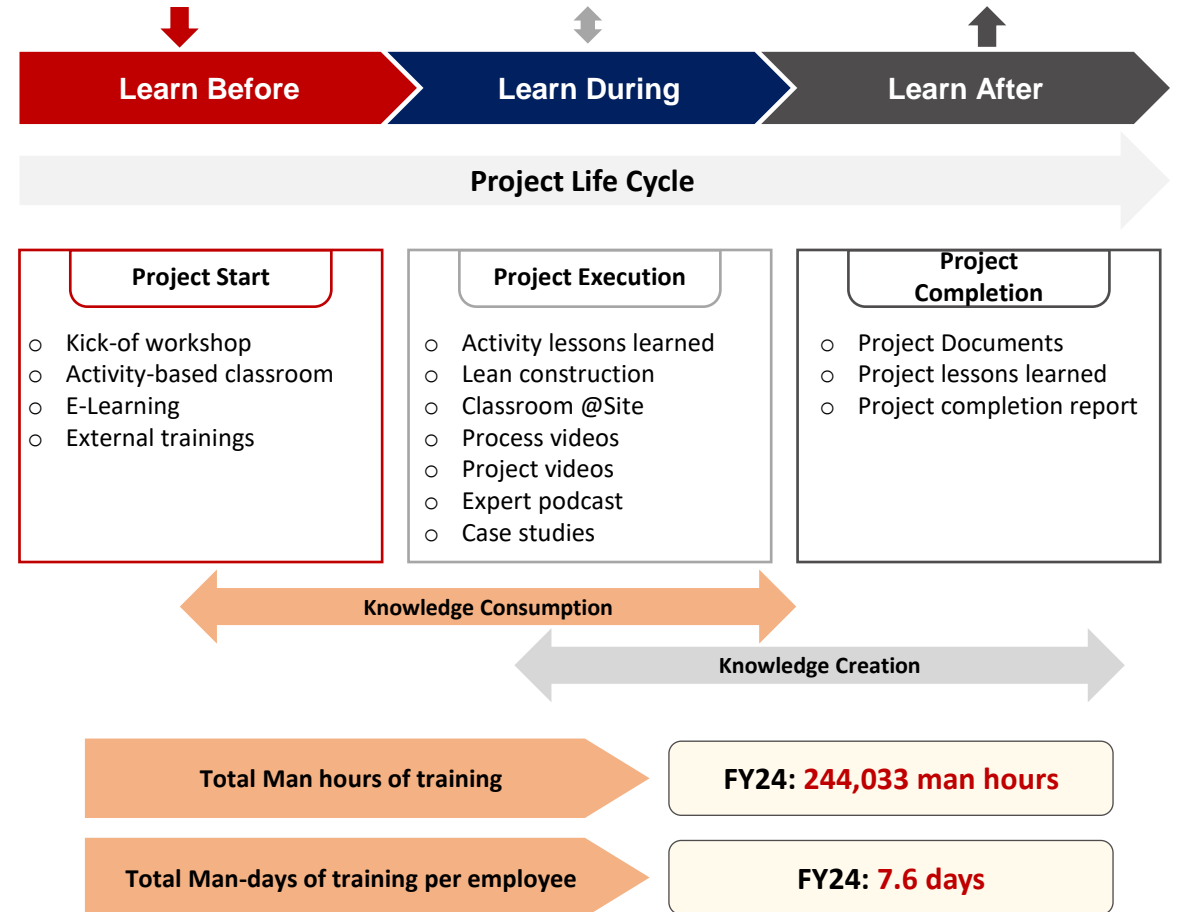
Learn Before

Learn During

Learn After

Project Life Cycle

Project Start

○ Kick-of workshop
○ Activity-based classroom
○ E-Learning
○ External trainings

Project Execution

○ Activity lessons learned
○ Lean construction
○ Classroom @Site
○ Process videos
○ Project videos
○ Expert podcast
○ Case studies

Project Completion

○ Project Documents
○ Project lessons learned
○ Project completion report

Knowledge Consumption

Knowledge Creation

Total Man hours of training

FY24: 244,033 man hours

Total Man-days of training per employee

FY24: 7.6 days